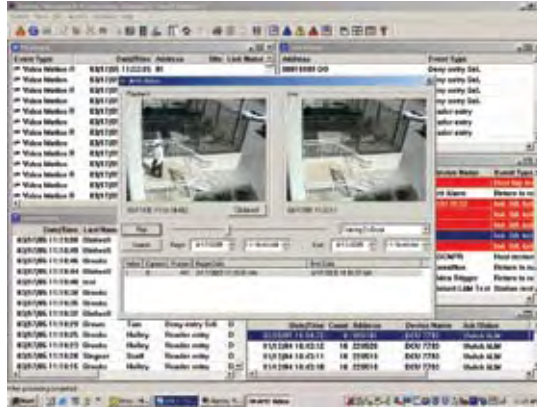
Event Type
Video Motion
Video Motion
Video Motion
Video Motion
Video Motion
Video Motion
Video Motion
Video Motion
Video Motion
Video Motion
Event Type
Deny entry Sel.
Deny entry Sel.
Reader entry
Reader entry
Reader entry
Reader entry
Playback
Playback
Play
Search
Begin
End
Date/Time
Last Name
Deny entry Exit
Reader entry
Reader entry
Reader entry
Reader entry
Reader entry
Device Name
Event Type
Return to no
Return to no
Return to no
Station reset
DOU 7783
DOU 7783
DOU 7783
DOU 7783
Unlock ALM
Unlock ALM
Unlock ALM
Unlock ALM
Unlock ALM